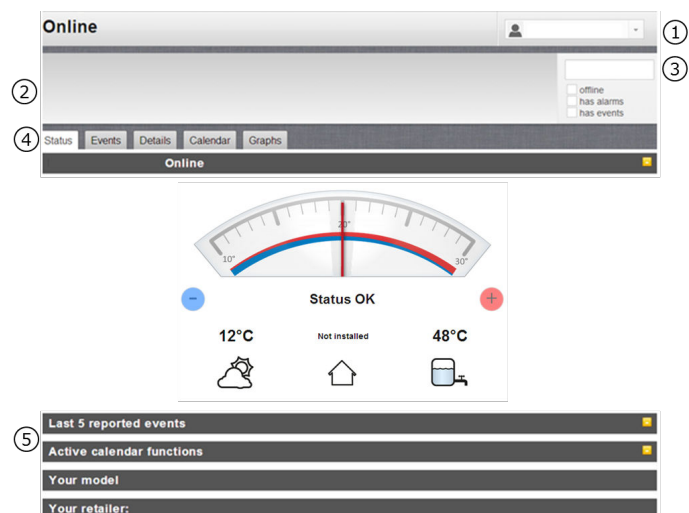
Online

①

②

③

offline
has alarms
has events

④

Status | Events | Details | Calendar | Graphs

Online

10°
20°
30°

Status OK

12°C
Not installed
48°C

⑤

Last 5 reported events

Active calendar functions

Your model

Your retailer: